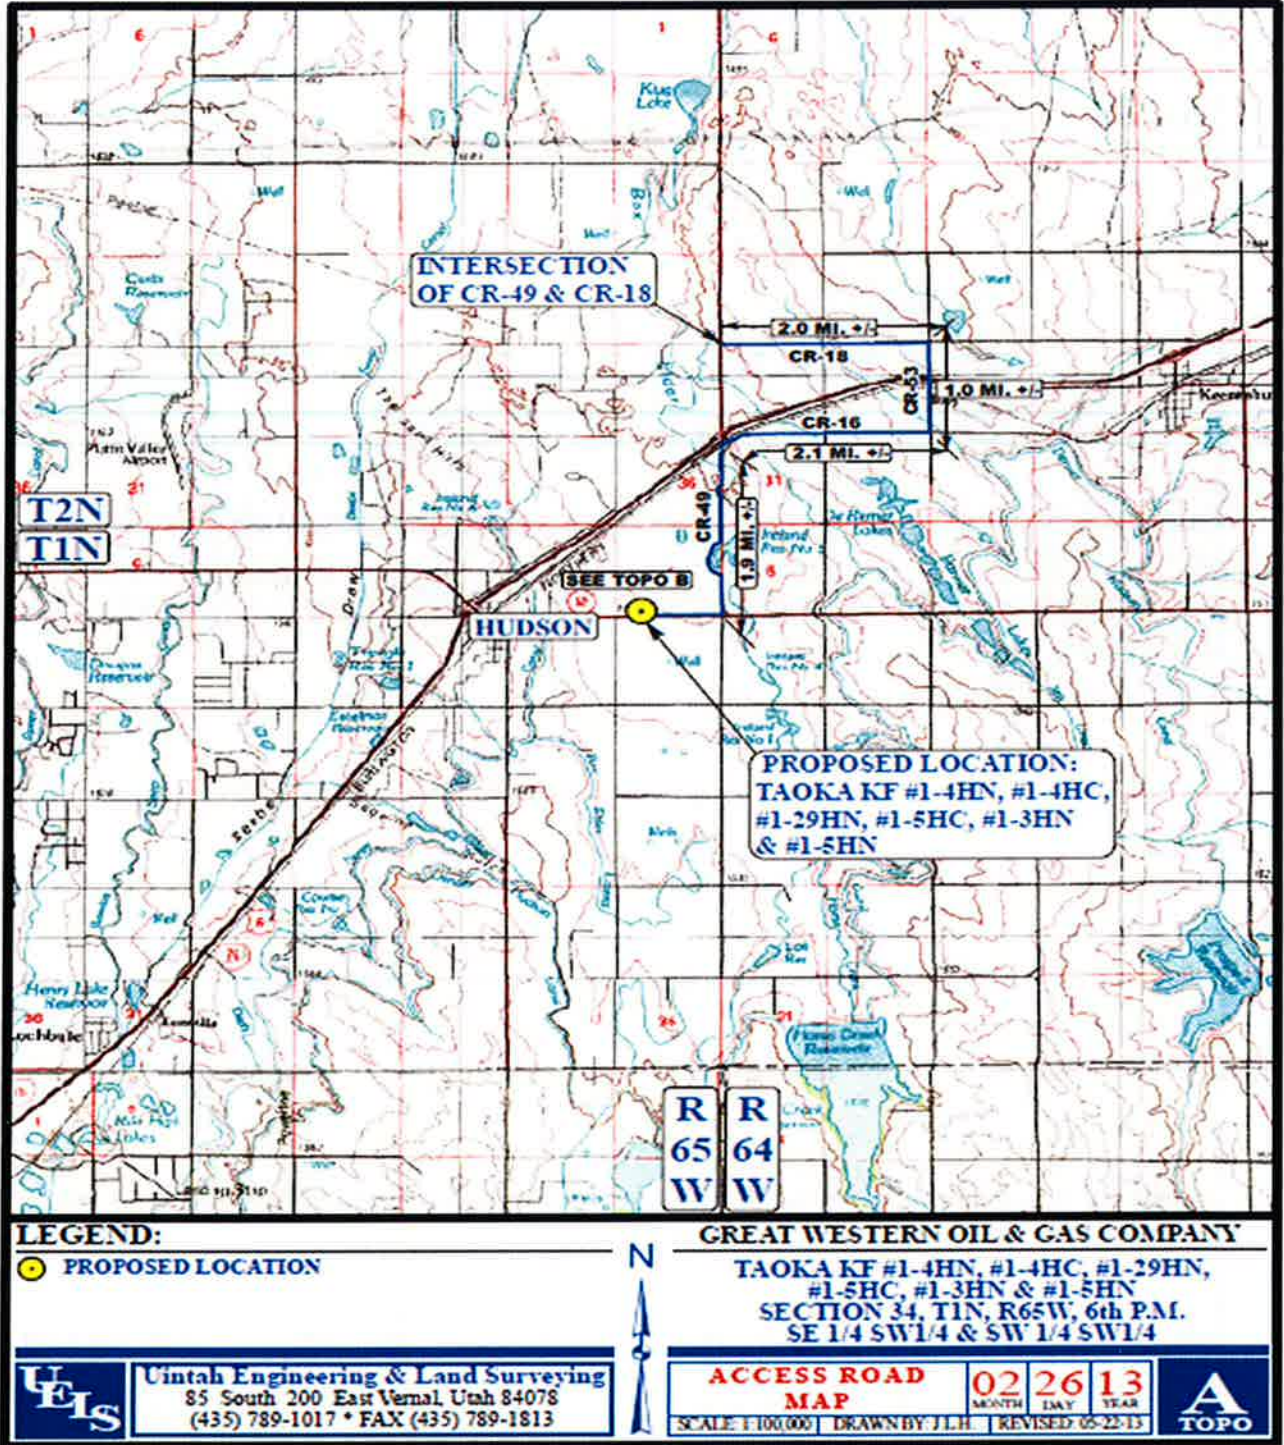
INTERSECTION OF CR-49 & CR-18

2.0 MI. +/-

CR-18

CR-53

1.0 MI. +/-

CR-16

2.1 MI. +/-

CR-49

1.9 MI. +/-

T2N

T1N

SEE TOPO B

HUDSON

PROPOSED LOCATION: TAOKA KF #1-4HN, #1-4HC, #1-29HN, #1-5HC, #1-3HN & #1-5HN

Kuss Lake

Platte Valley Airport

Keenesburg

Henry Lake Reservoir

Lochbuie

Horse Creek Reservoir

R 65 W

R 64 W

LEGEND:

PROPOSED LOCATION

N

GREAT WESTERN OIL & GAS COMPANY

TAOKA KF #1-4HN, #1-4HC, #1-29HN, #1-5HC, #1-3HN & #1-5HN
SECTION 34, T1N, R65W, 6th P.M.
SE 1/4 SW1/4 & SW 1/4 SW1/4

UELS

Uintah Engineering & Land Surveying
85 South 200 East Vernal, Utah 84078
(435) 789-1017 • FAX (435) 789-1813

ACCESS ROAD MAP

02 MONTH 26 DAY 13 YEAR

A TOPO

SCALE: 1:100,000 | DRAWN BY: J.L.H. | REVISED: 05-22-13